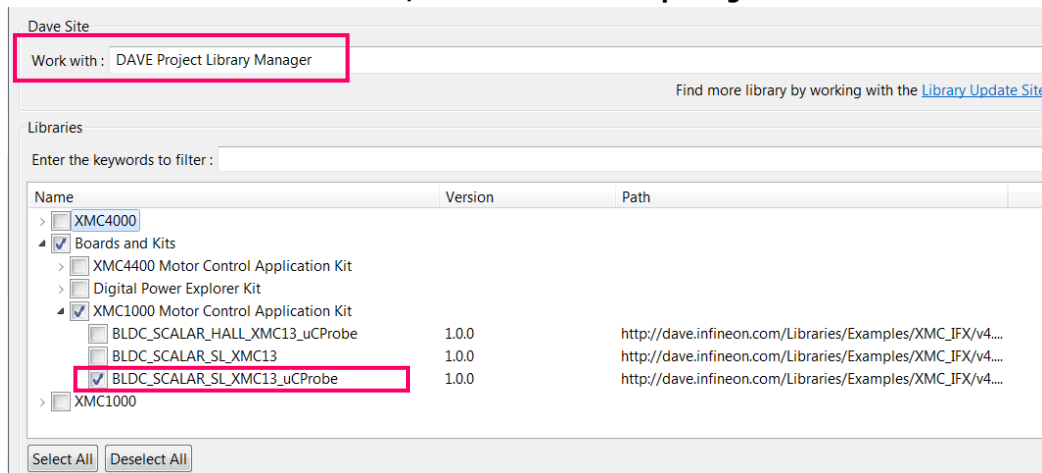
Dave Site

Work with : DAVE Project Library Manager

Find more library by working with the Library Update Site

Libraries

Enter the keywords to filter :

| Name | Version | Path |
|---|---|---|
| XMC4000 | | |
| Boards and Kits | | |
| XMC4400 Motor Control Application Kit | | |
| Digital Power Explorer Kit | | |
| XMC1000 Motor Control Application Kit | | |
| BLDC_SCALAR_HALL_XMC13_uCProbe | 1.0.0 | http://dave.infineon.com/Libraries/Examples/XMC_IFX/v4.... |
| BLDC_SCALAR_SL_XMC13 | 1.0.0 | http://dave.infineon.com/Libraries/Examples/XMC_IFX/v4.... |
| BLDC_SCALAR_SL_XMC13_uCProbe | 1.0.0 | http://dave.infineon.com/Libraries/Examples/XMC_IFX/v4.... |
| XMC1000 | | |

Select All Deselect All